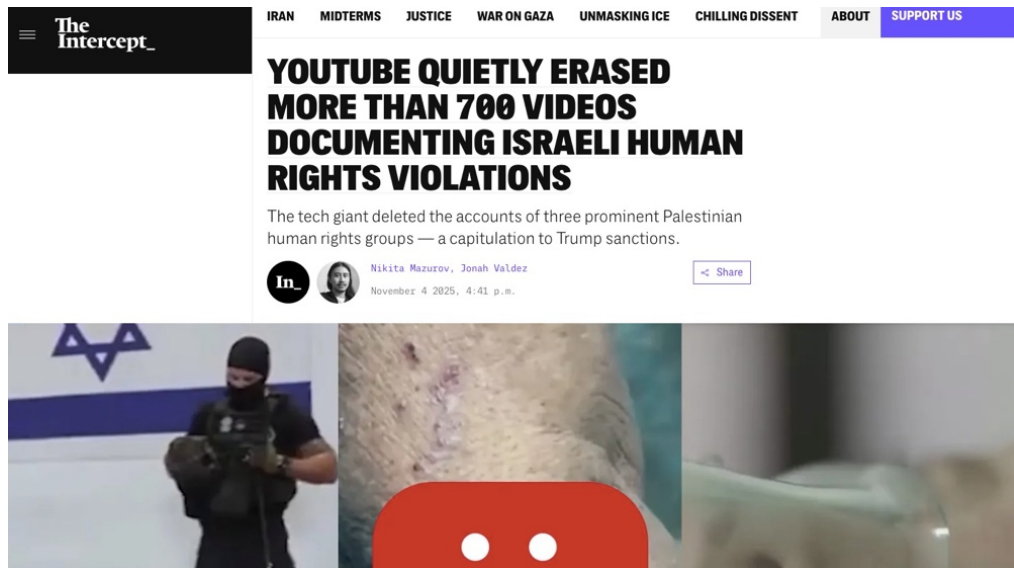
The Intercept_

IRAN MIDTERMS JUSTICE WAR ON GAZA UNMASKING ICE CHILLING DISSENT ABOUT SUPPORT US

YOUTUBE QUIETLY ERASED MORE THAN 700 VIDEOS DOCUMENTING ISRAELI HUMAN RIGHTS VIOLATIONS

The tech giant deleted the accounts of three prominent Palestinian human rights groups — a capitulation to Trump sanctions.

In_

Nikita Mazurov, Jonah Valdez

November 4 2025, 4:41 p.m.

Share